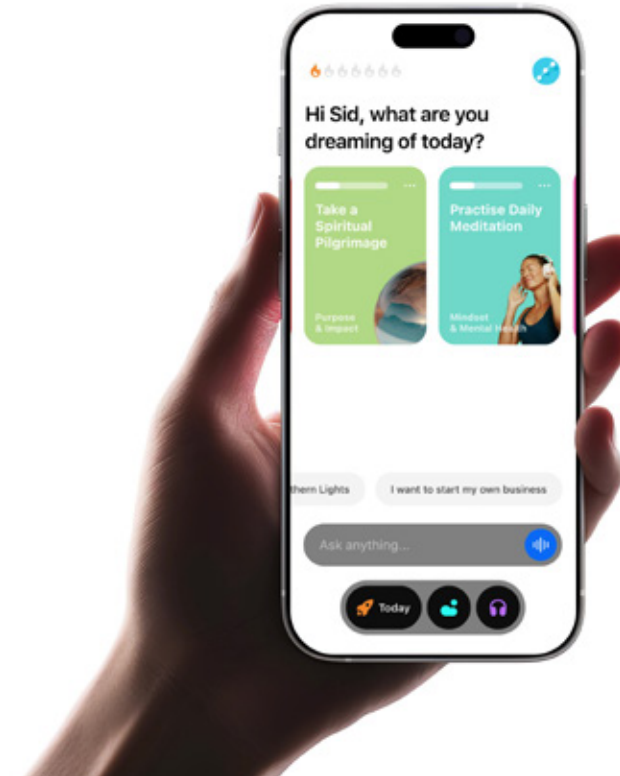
Hi Sid, what are you dreaming of today?

Take a Spiritual Pilgrimage

Purpose & Impact

Practise Daily Meditation

Mindset & Mental Health

thern Lights

I want to start my own business

Ask anything...

Today